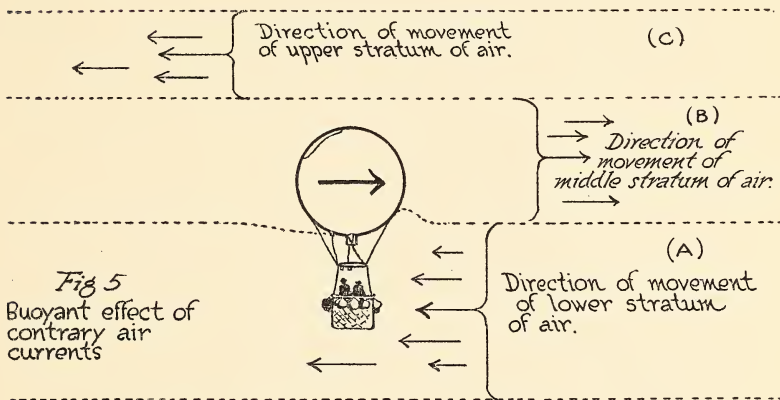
Direction of movement of upper stratum of air.

(C)

(B)

Direction of movement of middle stratum of air.

(A)

Fig 5
Buoyant effect of contrary air currents

Direction of movement of lower stratum of air.